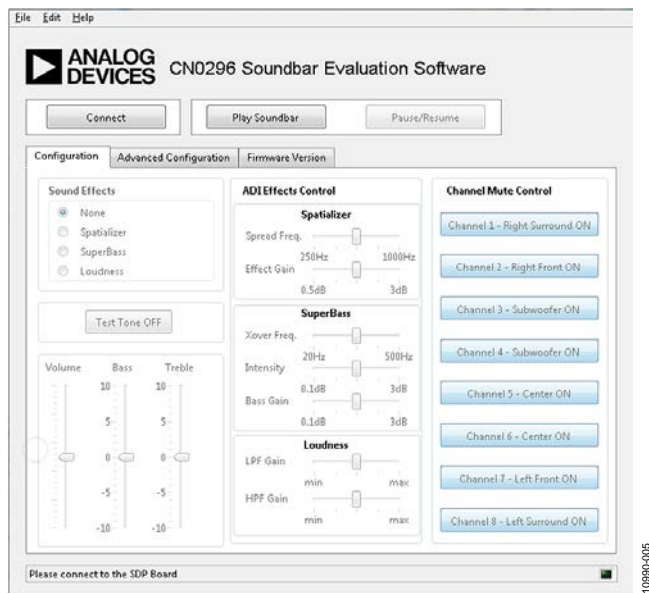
File Edit Help

ANALOG DEVICES CN0296 Soundbar Evaluation Software

Connect

Play Soundbar

Pause/Resume

Configuration
Advanced Configuration
Firmware Version

Sound Effects

None
Spatializer
SuperBass
Loudness

Test Tone OFF

Volume
Bass
Treble

10
5
0
-5
-10

10
5
0
-5
-10

ADI Effects Control

Spatializer

Spread Freq.
250Hz
1000Hz
Effect Gain
0.5dB
3dB

SuperBass

Xover Freq.
20Hz
500Hz
Intensity
0.1dB
3dB
Bass Gain
0.1dB
3dB

Loudness

LPF Gain
min
max
HPF Gain
min
max

Channel Mute Control

Channel 1 - Right Surround ON
Channel 2 - Right Front ON
Channel 3 - Subwoofer ON
Channel 4 - Subwoofer ON
Channel 5 - Center ON
Channel 6 - Center ON
Channel 7 - Left Front ON
Channel 8 - Left Surround ON

Please connect to the SDP Board

10990-005